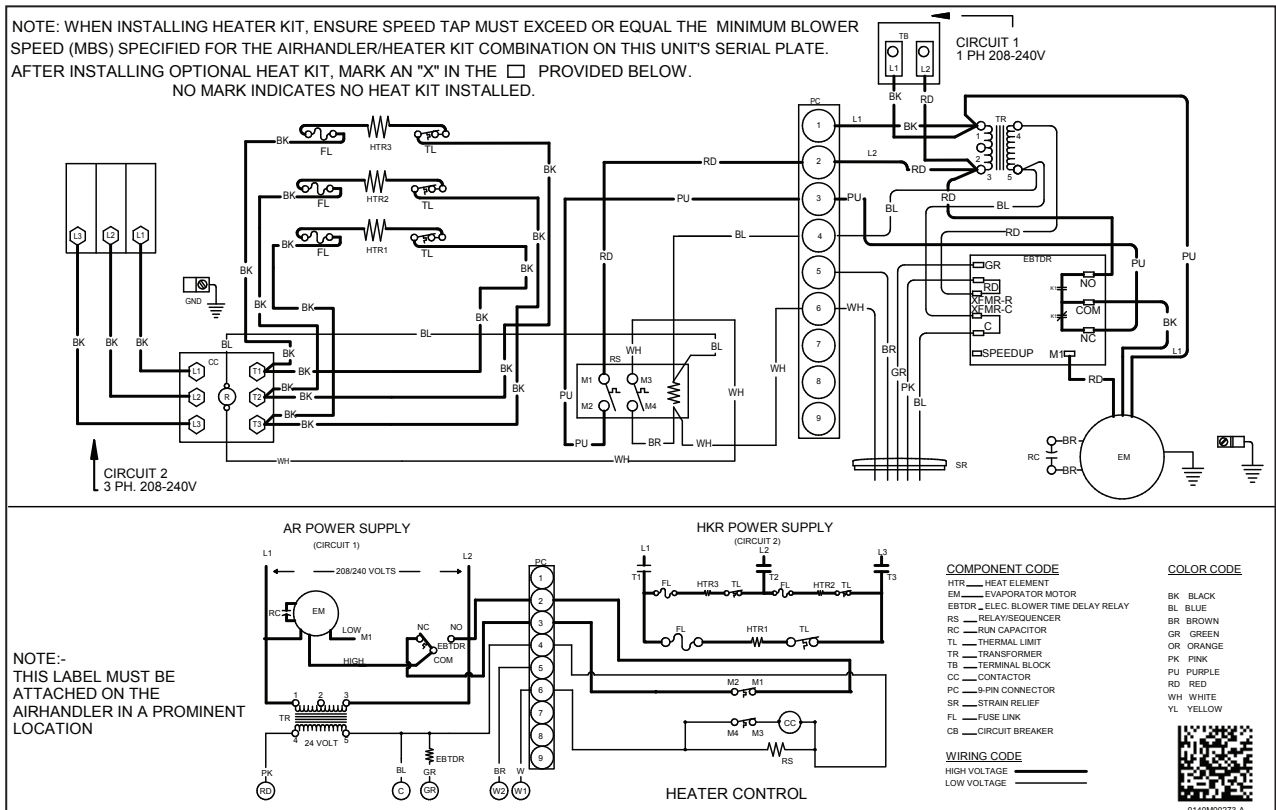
NOTE: WHEN INSTALLING HEATER KIT, ENSURE SPEED TAP MUST EXCEED OR EQUAL THE MINIMUM BLOWER SPEED (MBS) SPECIFIED FOR THE AIRHANDLER/HEATER KIT COMBINATION ON THIS UNIT'S SERIAL PLATE.
AFTER INSTALLING OPTIONAL HEAT KIT, MARK AN "X" IN THE □ PROVIDED BELOW.
NO MARK INDICATES NO HEAT KIT INSTALLED.

TB
L1 L2
CIRCUIT 1
1 PH 208-240V
BK RD

PC
1 2 3 4 5 6 7 8 9
L1 L2
BK RD
TR
1 2 3 4 5
RD BL RD PU PU
EBTDR
GR
RD
XFMR-R
XFMR-C
C
SPEEDUP
NO
COM
NC
M1
K1
BK L1 RD
PU

BK FL HTR3 TL BK
BK FL HTR2 TL
BK FL HTR1 TL
BK BK BK BK BK BK
RD PU BL
L3 L2 L1
GND
BK BK BK
CC
L1 L2 L3 R T1 T2 T3
BL BK BK BK BK BK BK
BL
RS
M1 M3
M2 M4
WH BL
PU PU BR WH WH WH WH
BR GR PK BL
SR
RC BR BR
EM
WH WH
CIRCUIT 2
3 PH. 208-240V

AR POWER SUPPLY
(CIRCUIT 1)
L1 L2
208/240 VOLTS
RC EM
LOW M1
HIGH
NC NO
EBTDR
COM
TR
1 2 3
4 24 VOLT 5
PK RD
BL C
GR GR EBTDR
PC
1 2 3 4 5 6 7 8 9
BR W
W2 W1

HKR POWER SUPPLY
(CIRCUIT 2)
L1 L2 L3
T1 T2 T3
FL HTR3 TL FL HTR2 TL
FL HTR1 TL
M2 M1
M4 M3 CC
RS
HEATER CONTROL

NOTE:-
THIS LABEL MUST BE ATTACHED ON THE AIRHANDLER IN A PROMINENT LOCATION

COMPONENT CODE
HTR HEAT ELEMENT
EM EVAPORATOR MOTOR
EBTDR ELEC. BLOWER TIME DELAY RELAY
RS RELAY/SEQUENCER
RC RUN CAPACITOR
TL THERMAL LIMIT
TR TRANSFORMER
TB TERMINAL BLOCK
CC CONTACTOR
PC 9-PIN CONNECTOR
SR STRAIN RELIEF
FL FUSE LINK
CB CIRCUIT BREAKER

WIRING CODE
HIGH VOLTAGE
LOW VOLTAGE

COLOR CODE
BK BLACK
BL BLUE
BR BROWN
GR GREEN
OR ORANGE
PK PINK
PU PURPLE
RD RED
WH WHITE
YL YELLOW

0140M00273-A